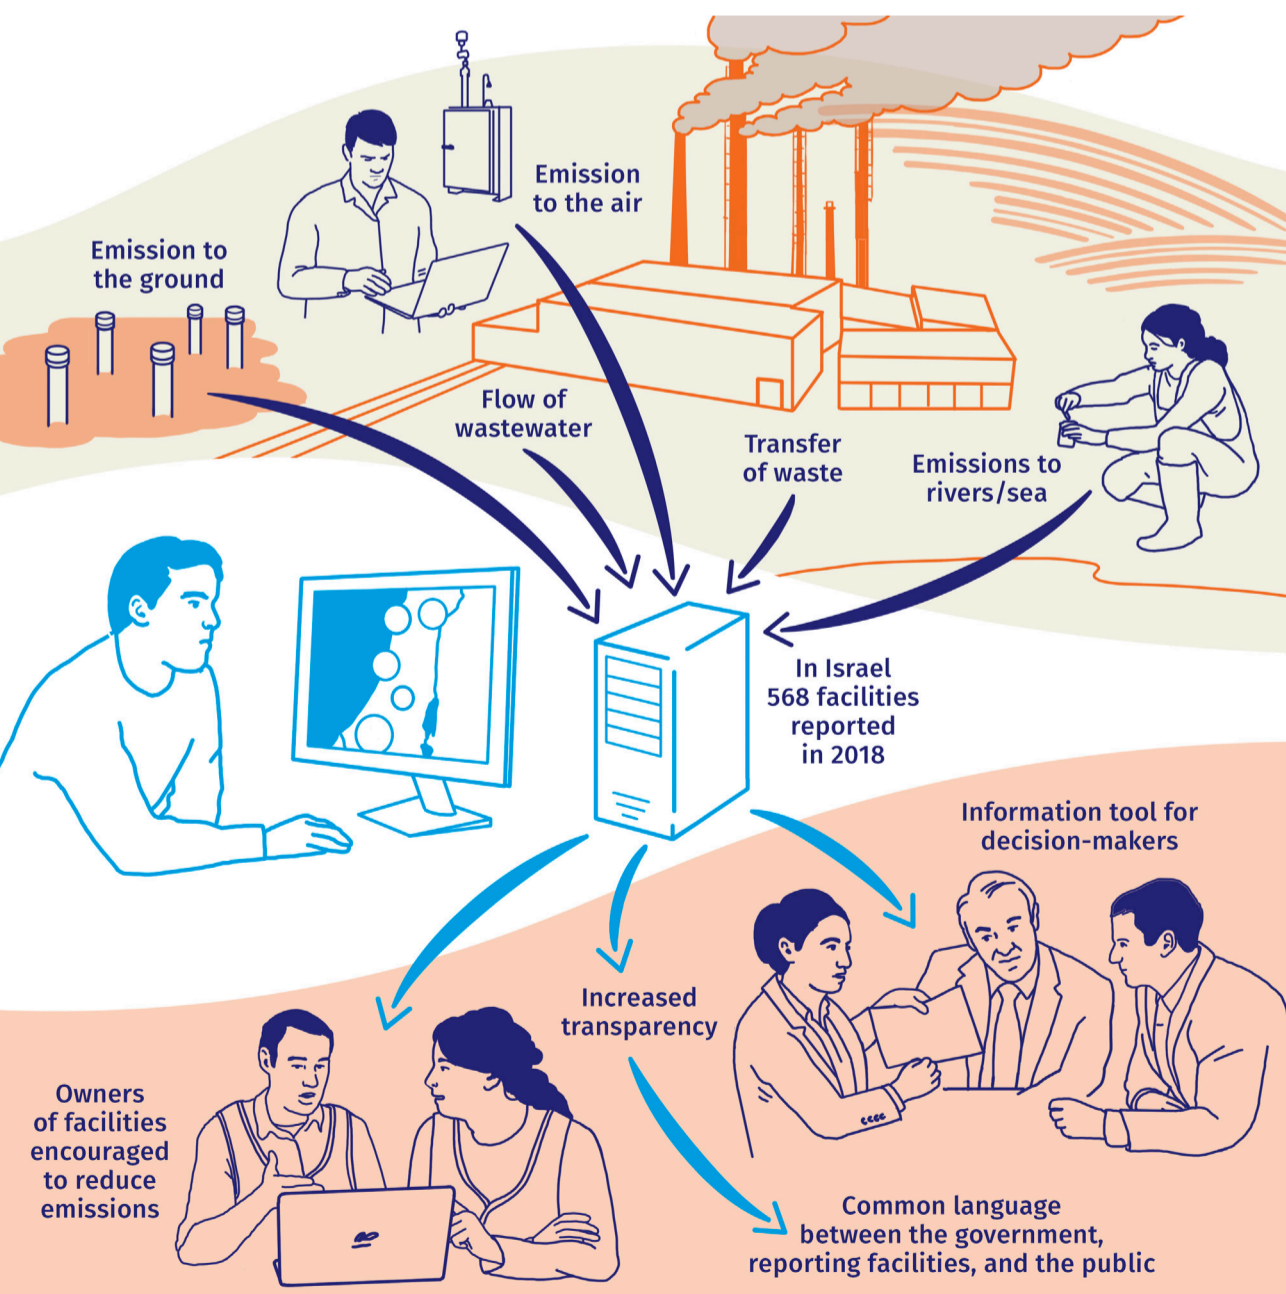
Emission to the air

Emission to the ground

Flow of wastewater

Transfer of waste

Emissions to rivers/sea

In Israel 568 facilities reported in 2018

Information tool for decision-makers

Increased transparency

Owners of facilities encouraged to reduce emissions

Common language between the government, reporting facilities, and the public